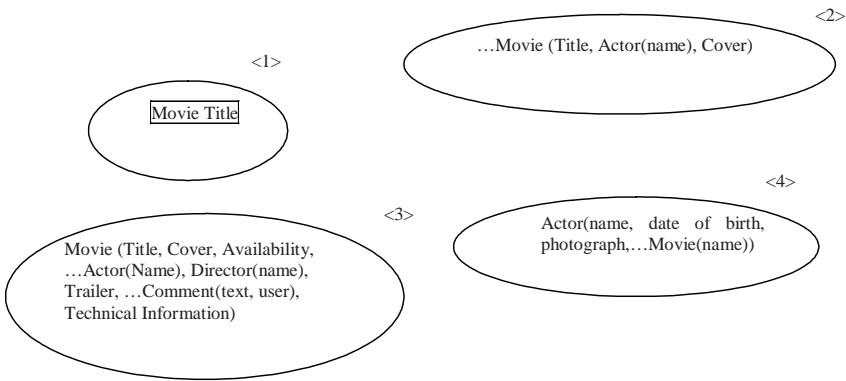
<2>

…Movie (Title, Actor(name), Cover)

<1>

Movie Title

<4>

<3>

Actor(name, date of birth, photograph,…Movie(name))

Movie (Title, Cover, Availability, …Actor(Name), Director(name), Trailer, …Comment(text, user), Technical Information)